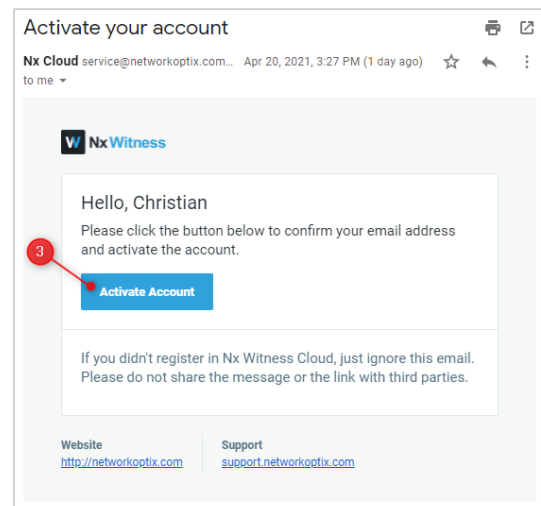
Activate your account

Nx Cloud service@networkoptix.com... Apr 20, 2021, 3:27 PM (1 day ago)
to me

W Nx Witness

Hello, Christian

Please click the button below to confirm your email address and activate the account.

3

Activate Account

If you didn't register in Nx Witness Cloud, just ignore this email. Please do not share the message or the link with third parties.

Website
http://networkoptix.com

Support
support.networkoptix.com